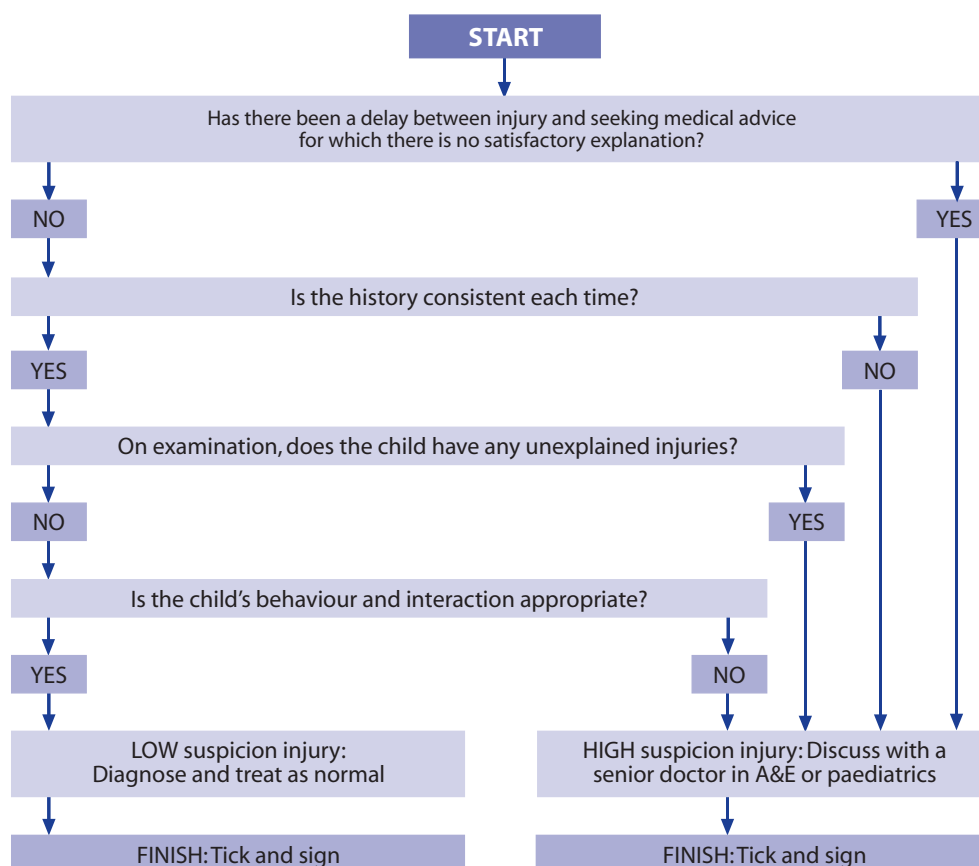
START

Has there been a delay between injury and seeking medical advice for which there is no satisfactory explanation?

NO

YES

Is the history consistent each time?

YES

NO

On examination, does the child have any unexplained injuries?

NO

YES

Is the child's behaviour and interaction appropriate?

YES

NO

LOW suspicion injury: Diagnose and treat as normal

HIGH suspicion injury: Discuss with a senior doctor in A&E or paediatrics

FINISH: Tick and sign

FINISH: Tick and sign